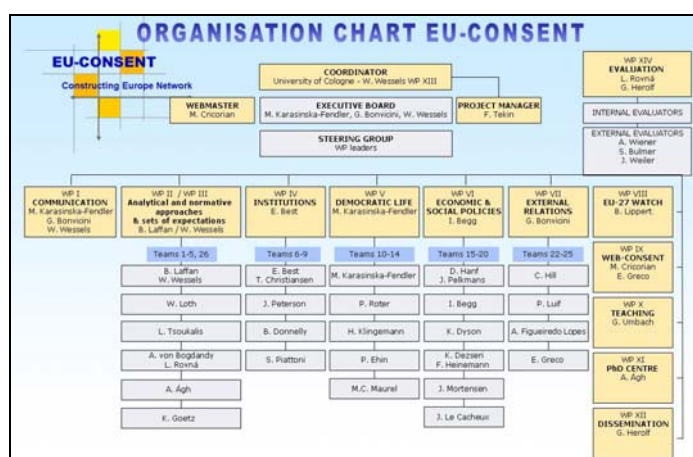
ORGANISATION CHART EU-CONSENT

EU-CONSENT
Constructing Europe Network

COORDINATOR
University of Cologne - W. Wessels WP XIII

WEBMASTER
M. Cricorian

EXECUTIVE BOARD
M. Karasinska-Fendler, G. Bonvicini, W. Wessels

PROJECT MANAGER
F. Tekin

STEERING GROUP
WP leaders

WP XIV
EVALUATION
L. Rovná
G. Herolf

INTERNAL EVALUATORS

EXTERNAL EVALUATORS
A. Wiener
S. Bulmer
J. Weiler

WP I
COMMUNICATION
M. Karasinska-Fendler
G. Bonvicini
W. Wessels

WP II / WP III
Analytical and normative approaches & sets of expectations
B. Laffan / W. Wessels

Teams 1-5, 26
B. Laffan
W. Wessels
W. Loth
L. Tsoukalis
A. von Bogdandy
L. Rovná
A. Ágh
K. Goetz

WP IV
INSTITUTIONS
E. Best

Teams 6-9
E. Best
T. Christiansen
J. Peterson
B. Donnelly
S. Piattoni

WP V
DEMOCRATIC LIFE
M. Karasinska-Fendler

Teams 10-14
M. Karasinska-Fendler
P. Roter
H. Klingemann
P. Ehin
M.C. Maurel

WP VI
ECONOMIC & SOCIAL POLICIES
I. Begg

Teams 15-20
D. Hanf
J. Pelkmans
I. Begg
K. Dyson
K. Dezseri
F. Heinemann
J. Mortensen
J. Le Cacheux

WP VII
EXTERNAL RELATIONS
G. Bonvicini

Teams 22-25
C. Hill
P. Luif
A. Figueiredo Lopes
E. Greco

WP VIII
EU-27 WATCH
B. Lippert

WP IX
WEB-CONSENT
M. Cricorian
E. Greco

WP X
TEACHING
G. Umbach

WP XI
PhD CENTRE
A. Ágh

WP XII
DISSEMINATION
G. Herolf